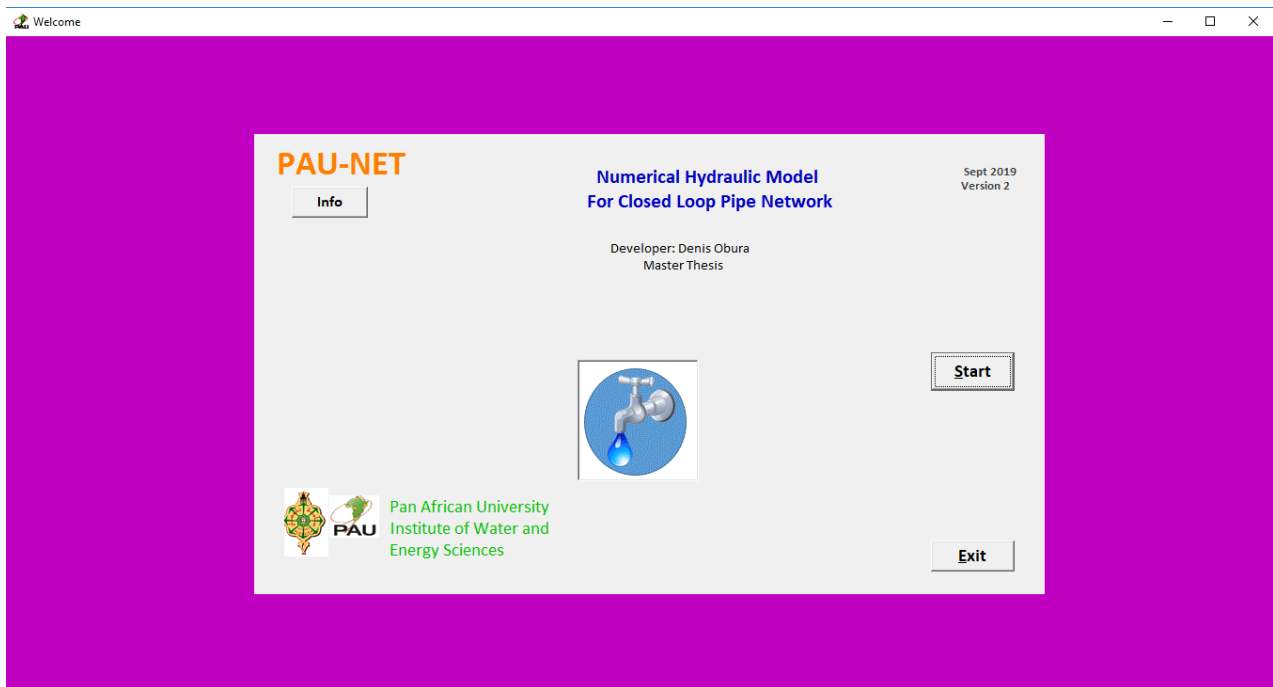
Welcome

PAU-NET

Info

Numerical Hydraulic Model
For Closed Loop Pipe Network

Sept 2019
Version 2

Developer: Denis Obura
Master Thesis

Start

PAU

Pan African University
Institute of Water and
Energy Sciences

Exit